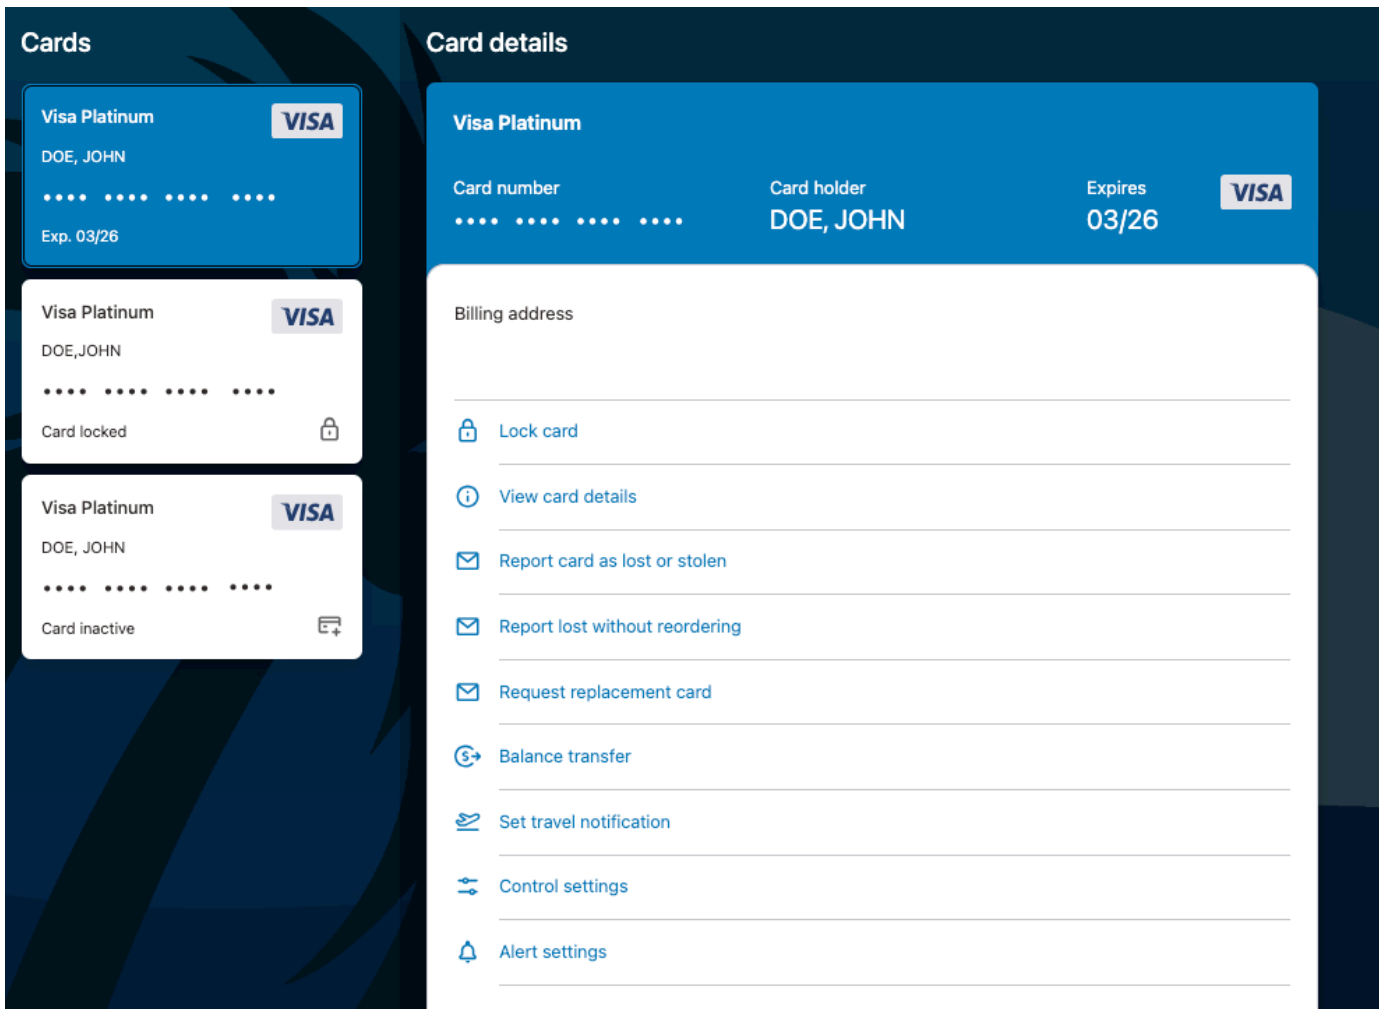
Cards

Visa Platinum
VISA
DOE, JOHN
•••• •••• •••• ••••
Exp. 03/26

Visa Platinum
VISA
DOE,JOHN
•••• •••• •••• ••••
Card locked

Visa Platinum
VISA
DOE, JOHN
•••• •••• •••• ••••
Card inactive

Card details

Visa Platinum

Card number
•••• •••• •••• ••••

Card holder
DOE, JOHN

Expires
03/26

VISA

Billing address

Lock card

View card details

Report card as lost or stolen

Report lost without reordering

Request replacement card

Balance transfer

Set travel notification

Control settings

Alert settings